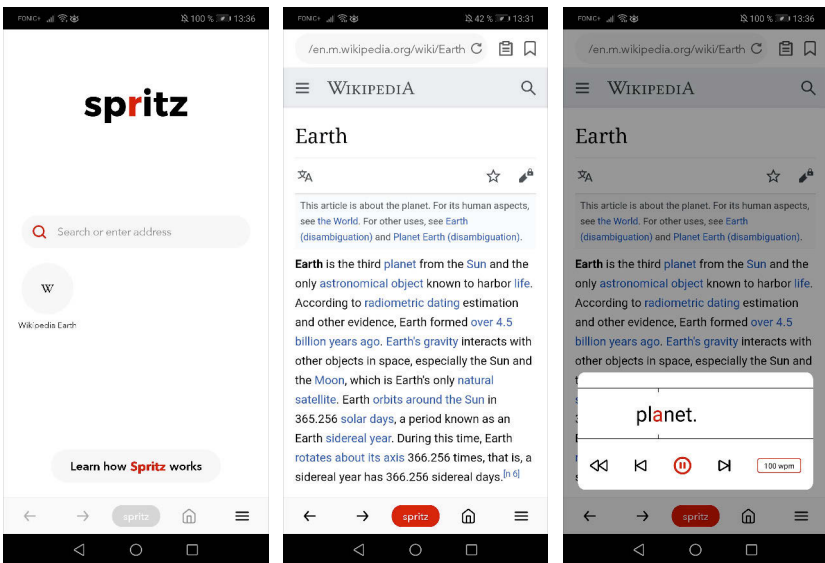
FONIC 100 % 13:36

spritz

Search or enter address

W

Wikipedia Earth

Learn how Spritz works

spritz

FONIC 42 % 13:31

/en.m.wikipedia.org/wiki/Earth

WIKIPEDIA

Earth

This article is about the planet. For its human aspects, see the World. For other uses, see Earth (disambiguation) and Planet Earth (disambiguation).

Earth is the third planet from the Sun and the only astronomical object known to harbor life. According to radiometric dating estimation and other evidence, Earth formed over 4.5 billion years ago. Earth's gravity interacts with other objects in space, especially the Sun and the Moon, which is Earth's only natural satellite. Earth orbits around the Sun in 365.256 solar days, a period known as an Earth sidereal year. During this time, Earth rotates about its axis 366.256 times, that is, a sidereal year has 366.256 sidereal days.[n 6]

spritz

FONIC 100 % 13:36

/en.m.wikipedia.org/wiki/Earth

WIKIPEDIA

Earth

This article is about the planet. For its human aspects, see the World. For other uses, see Earth (disambiguation) and Planet Earth (disambiguation).

Earth is the third planet from the Sun and the only astronomical object known to harbor life. According to radiometric dating estimation and other evidence, Earth formed over 4.5 billion years ago. Earth's gravity interacts with other objects in space, especially the Sun and the

planet.

100 wpm

spritz